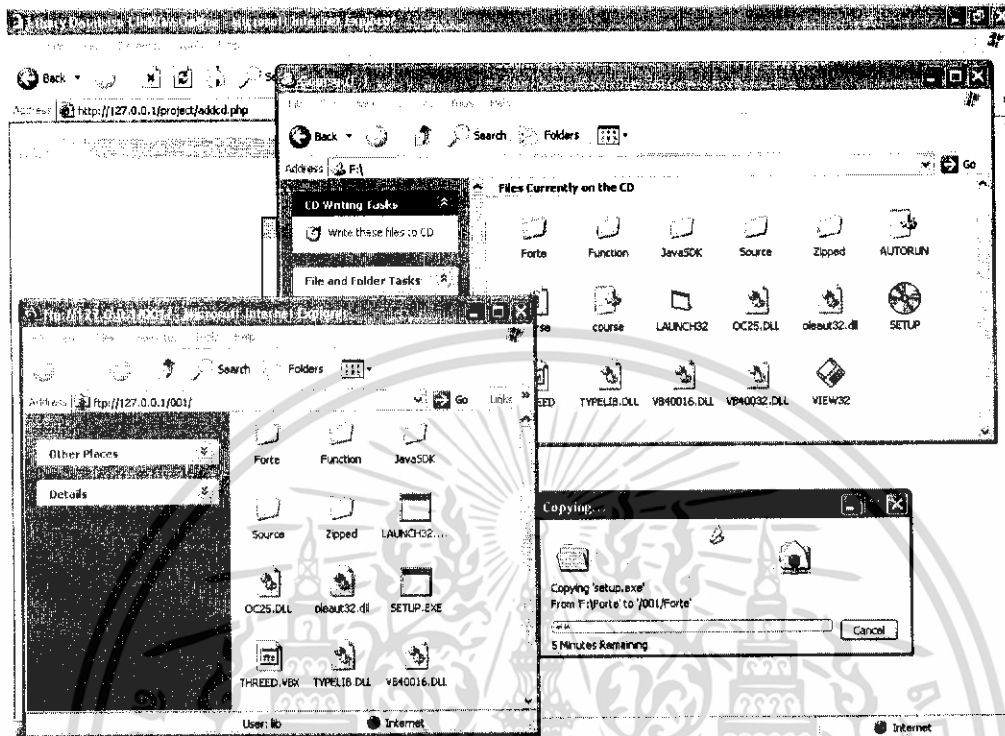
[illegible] - Microsoft Internet Explorer

Back

Address http://127.0.0.1/project/addcd.php

Back Search Folders

Address F:\ Go

CD Writing Tasks

Write these files to CD

File and Folder Tasks

Files Currently on the CD

Forte Function JavaSDK Source Zipped AUTORUN

course LAUNCH32 OC25.DLL oleaut32.dll SETUP

TYPELIB.DLL VB40016.DLL VB40032.DLL VIEW32

ftp://127.0.0.1/001/ - Microsoft Internet Explorer

Search Folders

Address ftp://127.0.0.1/001/ Go Links

Other Places

Details

Forte Function JavaSDK

Source Zipped LAUNCH32....

OC25.DLL oleaut32.dll SETUP.EXE

THREED.VBX TYPELIB.DLL VB40016.DLL

User: lib Internet

Copying...

Copying 'setup.exe'
From 'F:\Forte' to '/001/Forte'

Cancel

5 Minutes Remaining

Internet